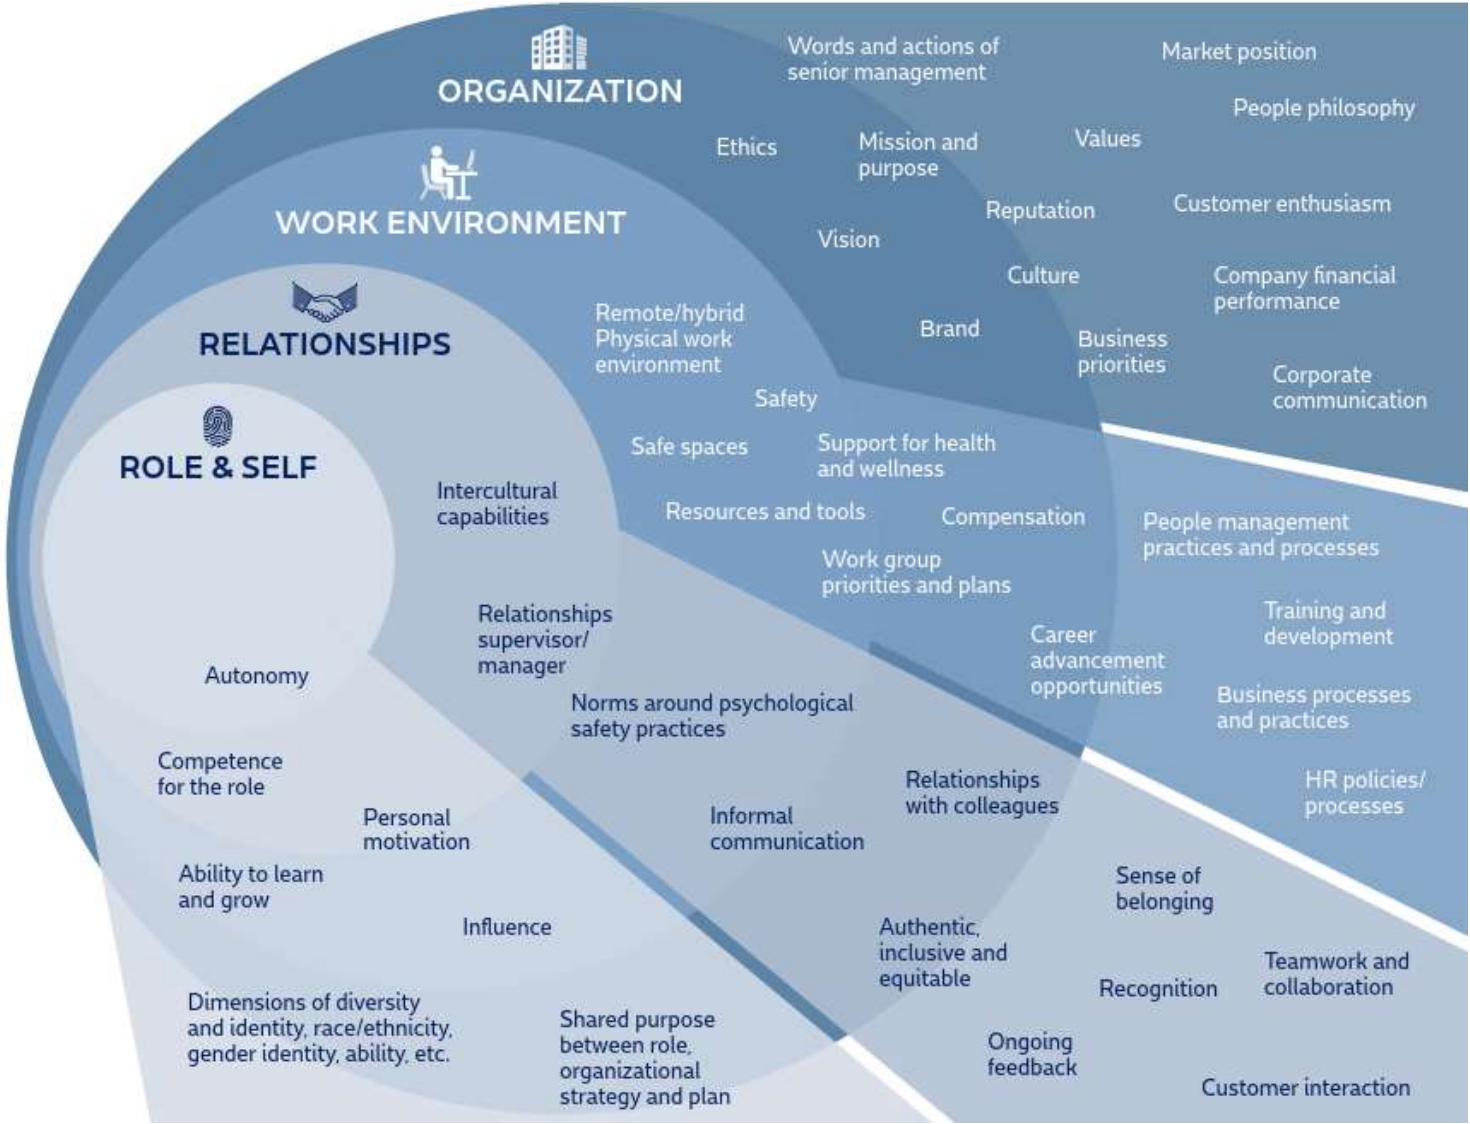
ORGANIZATION

Words and actions of senior management

Market position

People philosophy

Ethics

Mission and purpose

Values

Reputation

Customer enthusiasm

Vision

Culture

Company financial performance

Brand

Business priorities

Corporate communication

WORK ENVIRONMENT

Remote/hybrid Physical work environment

Safety

Safe spaces

Support for health and wellness

Resources and tools

Compensation

People management practices and processes

Work group priorities and plans

Training and development

Career advancement opportunities

Business processes and practices

HR policies/ processes

RELATIONSHIPS

Intercultural capabilities

Relationships supervisor/ manager

Norms around psychological safety practices

Relationships with colleagues

Informal communication

Sense of belonging

Authentic, inclusive and equitable

Recognition

Teamwork and collaboration

Ongoing feedback

Customer interaction

Shared purpose between role, organizational strategy and plan

ROLE & SELF

Autonomy

Competence for the role

Personal motivation

Ability to learn and grow

Influence

Dimensions of diversity and identity, race/ethnicity, gender identity, ability, etc.